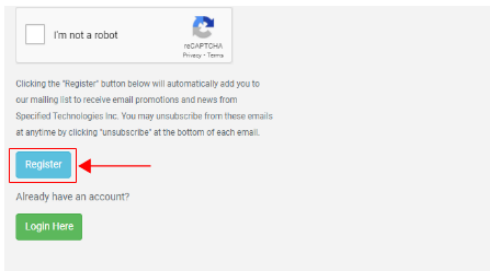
I'm not a robot

reCAPTCHA
Privacy - Terms

Clicking the "Register" button below will automatically add you to our mailing list to receive email promotions and news from Specified Technologies Inc. You may unsubscribe from these emails at anytime by clicking "unsubscribe" at the bottom of each email.

Register

Already have an account?

Login Here